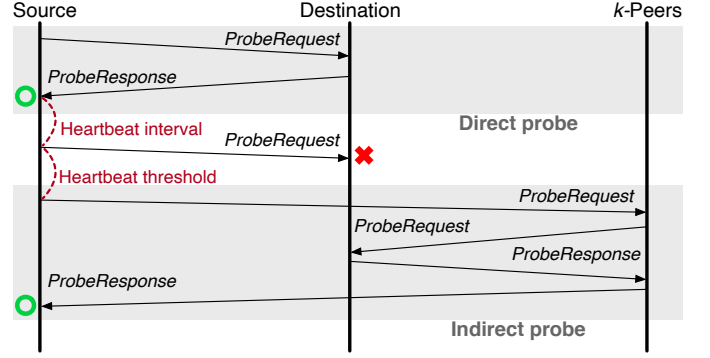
Source

Destination

$k$-Peers

ProbeRequest

ProbeResponse

Heartbeat interval

ProbeRequest

Direct probe

Heartbeat threshold

ProbeRequest

ProbeRequest

ProbeResponse

ProbeResponse

Indirect probe